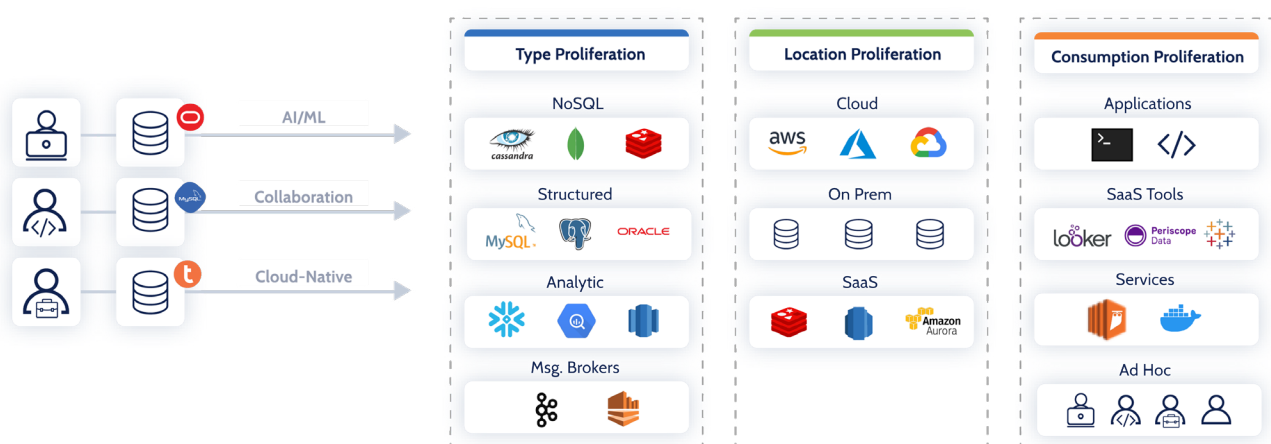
AI/ML

Collaboration

Cloud-Native

Type Proliferation

NoSQL

cassandra

Structured

MySQL

ORACLE

Analytic

Msg. Brokers

Location Proliferation

Cloud

aws

On Prem

SaaS

Amazon Aurora

Consumption Proliferation

Applications

SaaS Tools

looker

Periscope Data

Services

Ad Hoc